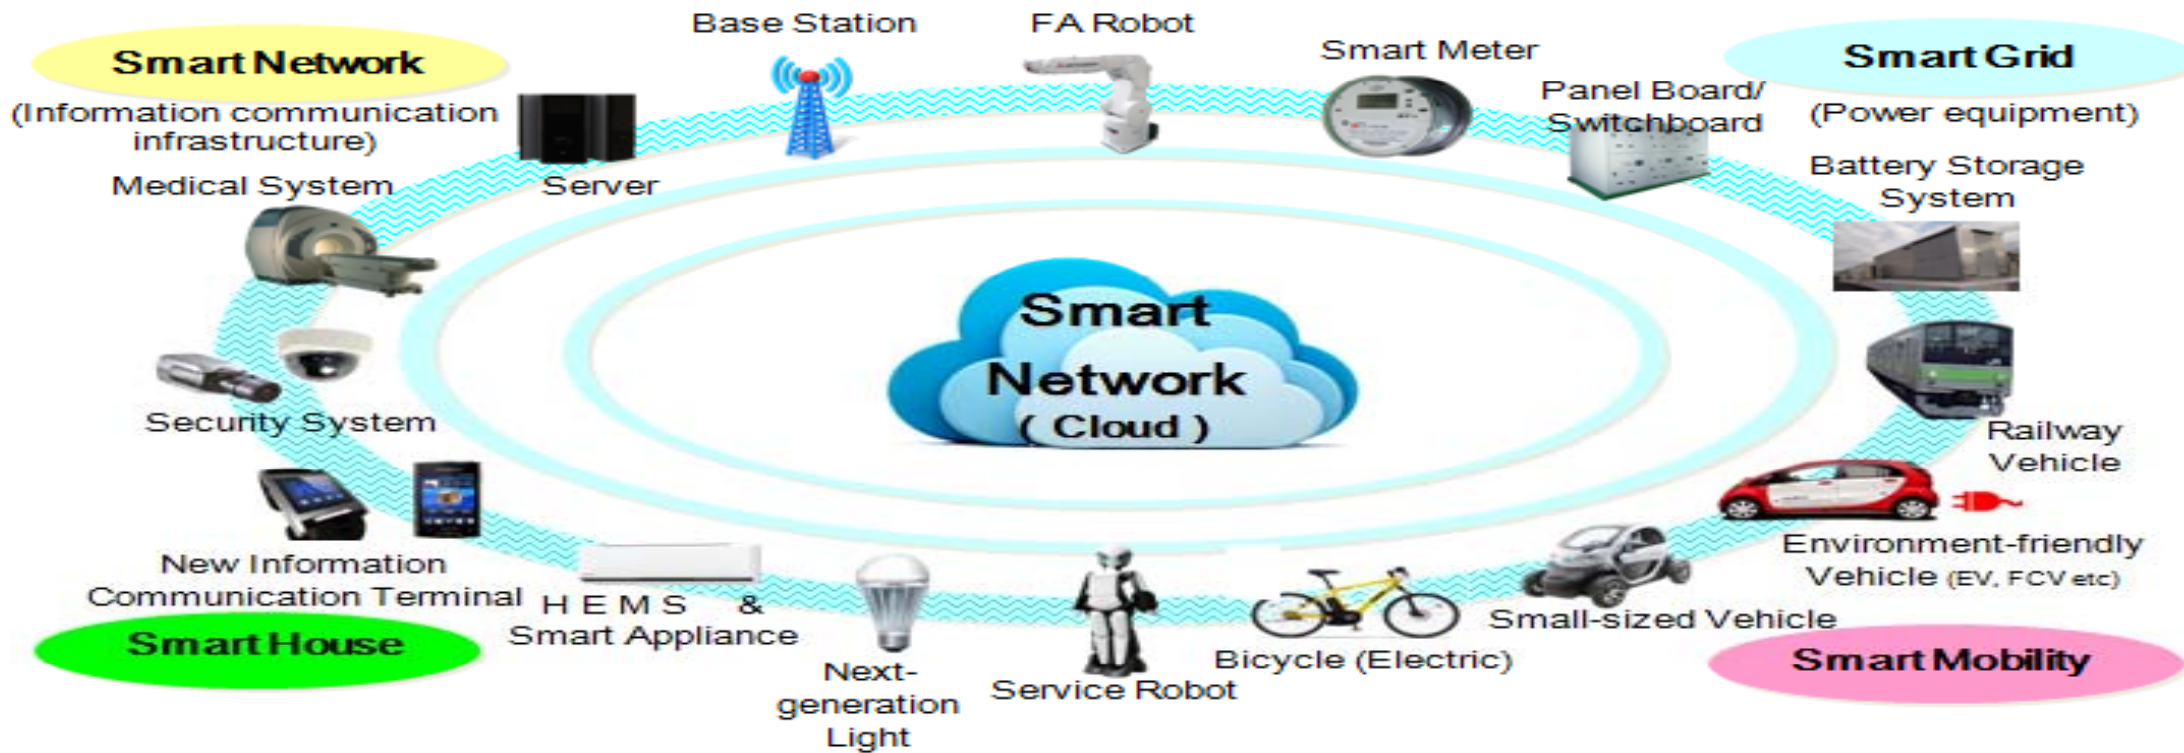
Smart Network
(Information communication infrastructure)

Base Station

FA Robot

Smart Meter

Smart Grid
(Power equipment)

Panel Board/ Switchboard

Server

Medical System

Battery Storage System

Smart Network ( Cloud )

Security System

Railway Vehicle

New Information Communication Terminal

Environment-friendly Vehicle (EV, FCV etc)

H E M S & Smart Appliance

Small-sized Vehicle

Smart House

Next-generation Light

Service Robot

Bicycle (Electric)

Smart Mobility